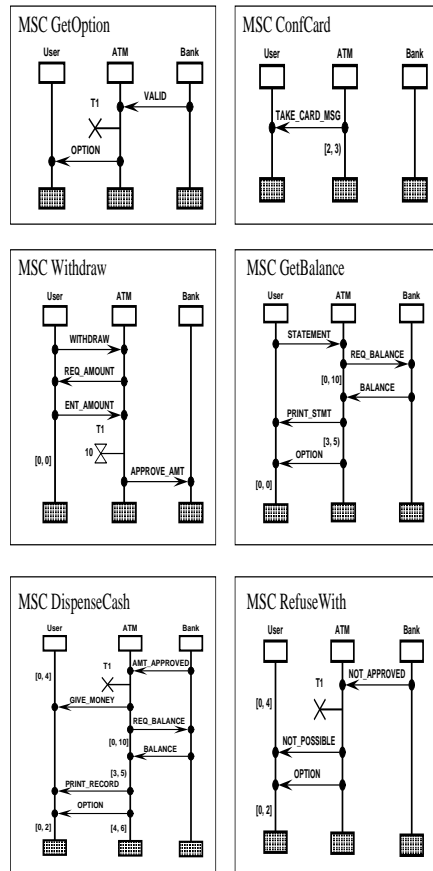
MSC GetOption

User ATM Bank

VALID

T1

OPTION

MSC ConfCard

User ATM Bank

TAKE_CARD_MSG

[2, 3)

MSC Withdraw

User ATM Bank

WITHDRAW

REQ_AMOUNT

ENT_AMOUNT

T1

10

[0, 0]

APPROVE_AMT

MSC GetBalance

User ATM Bank

STATEMENT

REQ_BALANCE

[0, 10]

BALANCE

PRINT_STMT

[3, 5)

OPTION

[0, 0]

MSC DispenseCash

User ATM Bank

AMT_APPROVED

T1

[0, 4]

GIVE_MONEY

REQ_BALANCE

[0, 10]

BALANCE

[3, 5)

PRINT_RECORD

OPTION

[0, 2]

[4, 6]

MSC RefuseWith

User ATM Bank

NOT_APPROVED

T1

[0, 4]

NOT_POSSIBLE

OPTION

[0, 2]